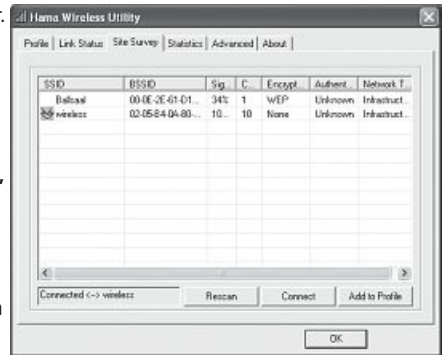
Hama Wireless Utility

Profile | Link Status | Site Survey | Statistics | Advanced | About

| SSID | BSSID | Sig... | C... | Encrypt... | Authent... | Network T... |
|---|---|---|---|---|---|---|
| Balbaal | 00-0E-2E-61-D1... | 34% | 1 | WEP | Unknown | Infrastruct... |
| wireless | 02-05-B4-0A-80-... | 10... | 10 | None | Unknown | Infrastruct... |

Connected <--> wireless

Rescan

Connect

Add to Profile

OK